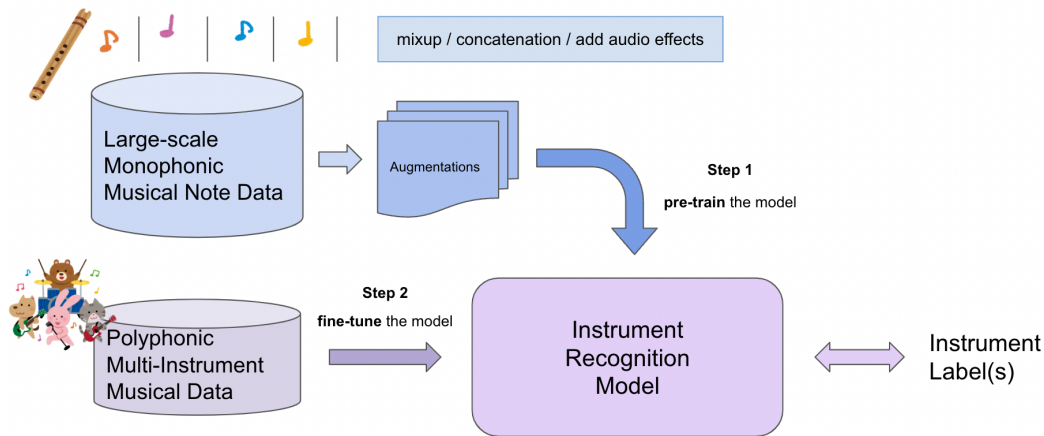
mixup / concatenation / add audio effects

Large-scale Monophonic Musical Note Data

Augmentations

Step 1

**pre-train** the model

Step 2

**fine-tune** the model

Polyphonic Multi-Instrument Musical Data

Instrument Recognition Model

Instrument Label(s)